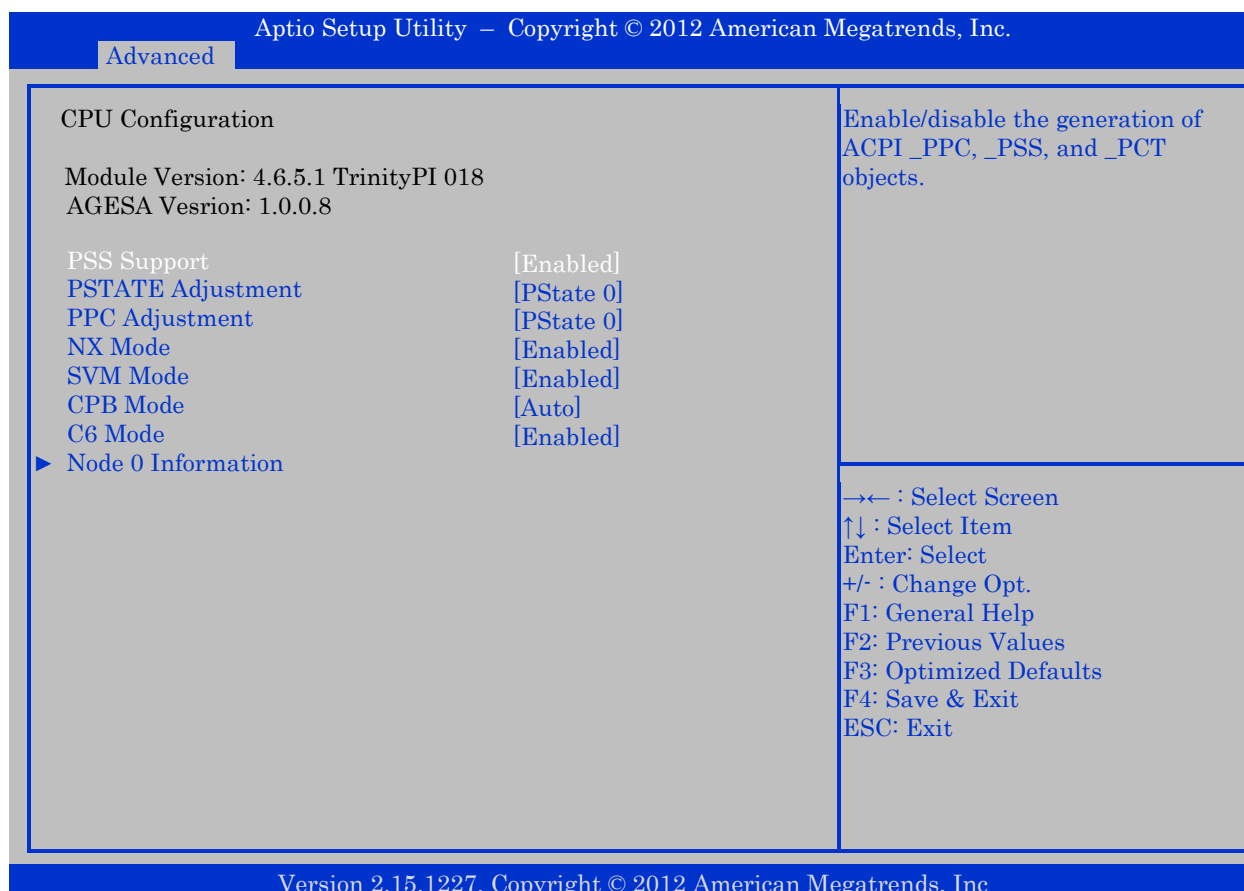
Aptio Setup Utility – Copyright © 2012 American Megatrends, Inc.
Advanced

CPU Configuration

Module Version: 4.6.5.1 TrinityPI 018
AGESA Vesrion: 1.0.0.8

| | |
|---|---|
| PSS Support | [Enabled] |
| PSTATE Adjustment | [PState 0] |
| PPC Adjustment | [PState 0] |
| NX Mode | [Enabled] |
| SVM Mode | [Enabled] |
| CPB Mode | [Auto] |
| C6 Mode | [Enabled] |
| ► Node 0 Information | |

Enable/disable the generation of ACPI _PPC, _PSS, and _PCT objects.

→← : Select Screen
↑↓ : Select Item
Enter: Select
+/- : Change Opt.
F1: General Help
F2: Previous Values
F3: Optimized Defaults
F4: Save & Exit
ESC: Exit

Version 2.15.1227. Copyright © 2012 American Megatrends, Inc.